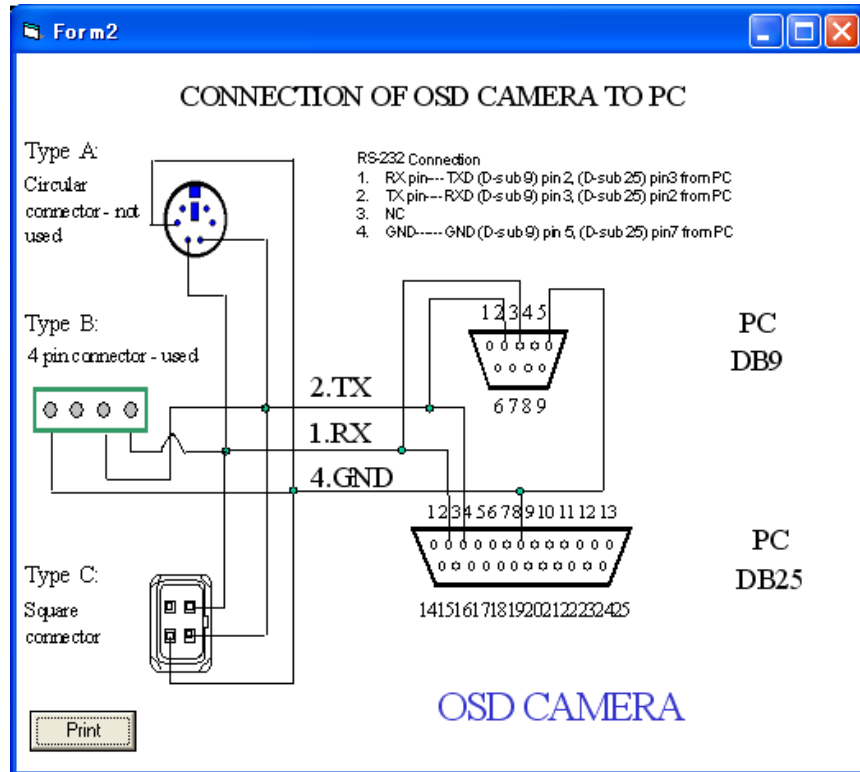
Form2

CONNECTION OF OSD CAMERA TO PC

Type A:
Circular connector - not used

RS-232 Connection
1. RX pin--- TXD (D-sub 9) pin 2, (D-sub 25) pin3 from PC
2. TX pin--- RXD (D-sub 9) pin 3, (D-sub 25) pin2 from PC
3. NC
4. GND----- GND (D-sub 9) pin 5, (D-sub 25) pin7 from PC

Type B:
4 pin connector - used

1 2 3 4 5
6 7 8 9

PC
DB9

2.TX
1.RX
4.GND

1 2 3 4 5 6 7 8 9 10 11 12 13
14 15 16 17 18 19 20 21 22 23 24 25

PC
DB25

Type C:
Square connector

OSD CAMERA

Print